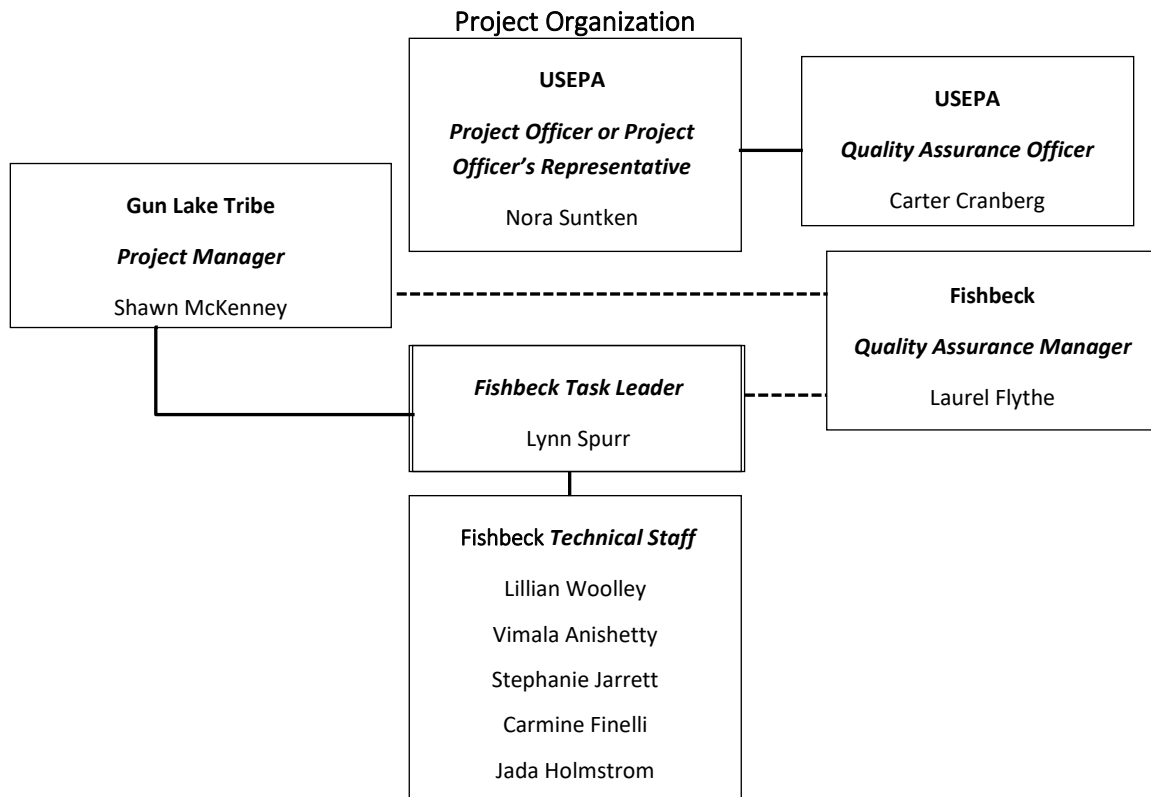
Project Organization

USEPA

Project Officer or Project Officer's Representative

Nora Suntken

USEPA

Quality Assurance Officer

Carter Cranberg

Gun Lake Tribe

Project Manager

Shawn McKenney

Fishbeck

Quality Assurance Manager

Laurel Flythe

Fishbeck Task Leader

Lynn Spurr

Fishbeck Technical Staff

Lillian Woolley

Vimala Anishetty

Stephanie Jarrett

Carmine Finelli

Jada Holmstrom